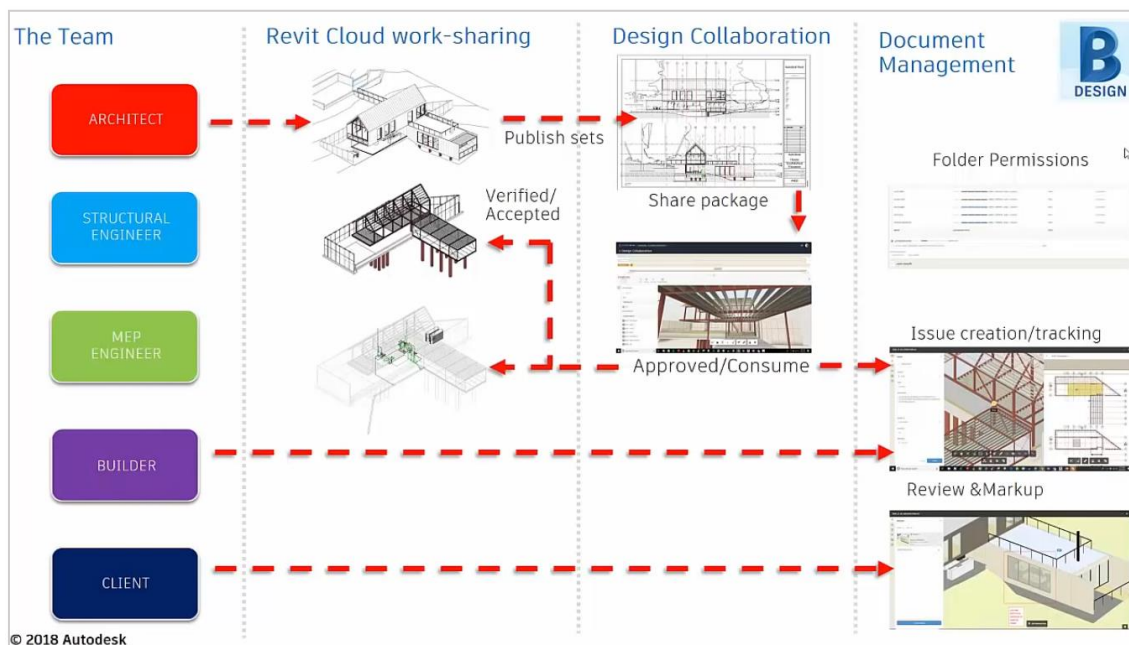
The Team

Revit Cloud work-sharing

Design Collaboration

Document Management

B
DESIGN

ARCHITECT

STRUCTURAL ENGINEER

MEP ENGINEER

BUILDER

CLIENT

Publish sets

Verified/ Accepted

Share package

Approved/Consume

Folder Permissions

Issue creation/tracking

Review &Markup

© 2018 Autodesk